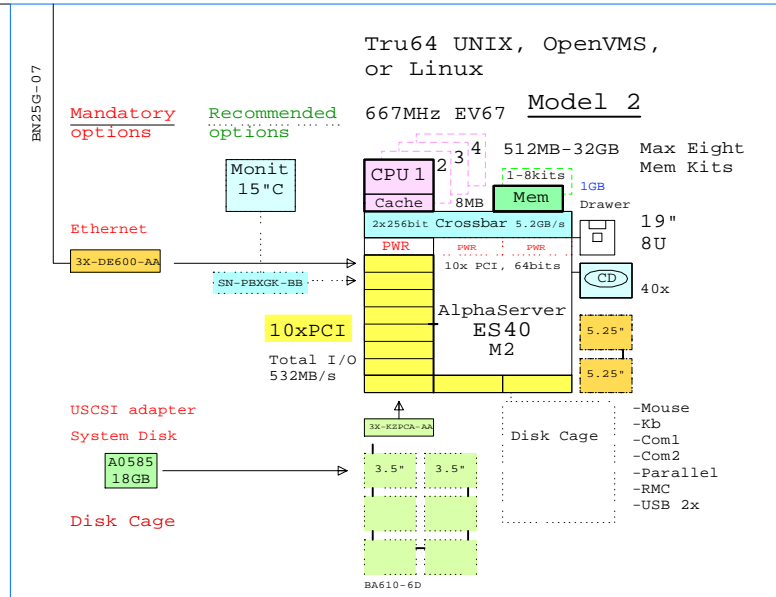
BN25G-07

Tru64 UNIX, OpenVMS, or Linux

Mandatory options

Recommended options

667MHz EV67

Model 2

512MB-32GB

Max Eight Mem Kits

Monit 15"C

CPU 1

2 3 4

Cache

8MB

1-8kits

Mem

1GB

Drawer

Ethernet

2x256bit Crossbar 5.2GB/s

19" 8U

PWR

PWR

PWR

3X-DE600-AA

10x PCI, 64bits

SN-PBXGK-BB

CD

40x

AlphaServer ES40 M2

10xPCI

5.25"

Total I/O 532MB/s

5.25"

USCSI adapter

-Mouse

System Disk

3X-KZPCA-AA

Disk Cage

-Kb

-Com1

A0585 18GB

3.5"

3.5"

-Com2

-Parallel

-RMC

-USB 2x

Disk Cage

BA610-6D